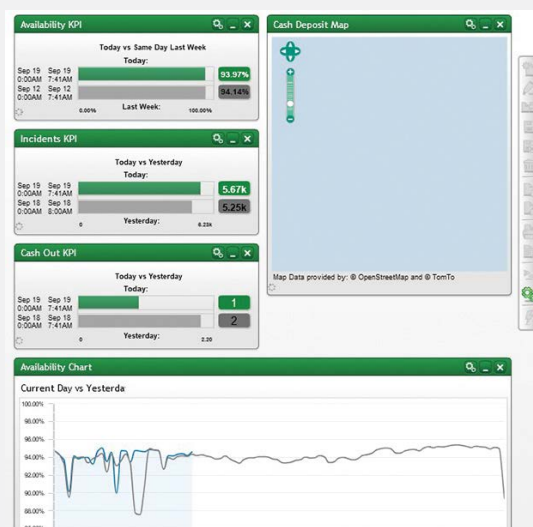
Availability KPI

Today vs Same Day Last Week

Today:

Sep 19 0:00AM Sep 19 7:41AM 93.97%

Sep 12 0:00AM Sep 12 7:41AM 94.14%

0.00% Last Week: 100.00%

Cash Deposit Map

Incidents KPI

Today vs Yesterday

Today:

Sep 19 0:00AM Sep 19 7:41AM 5.67k

Sep 18 0:00AM Sep 18 8:00AM 5.25k

0 Yesterday: 6.23k

Cash Out KPI

Today vs Yesterday

Today:

Sep 19 0:00AM Sep 19 7:41AM 1

Sep 18 0:00AM Sep 18 7:41AM 2

0 Yesterday: 2.20

Map Data provided by: © OpenStreetMap and © TomTo

Availability Chart

Current Day vs Yesterda

100.00%
98.00%
96.00%
94.00%
92.00%
90.00%
88.00%